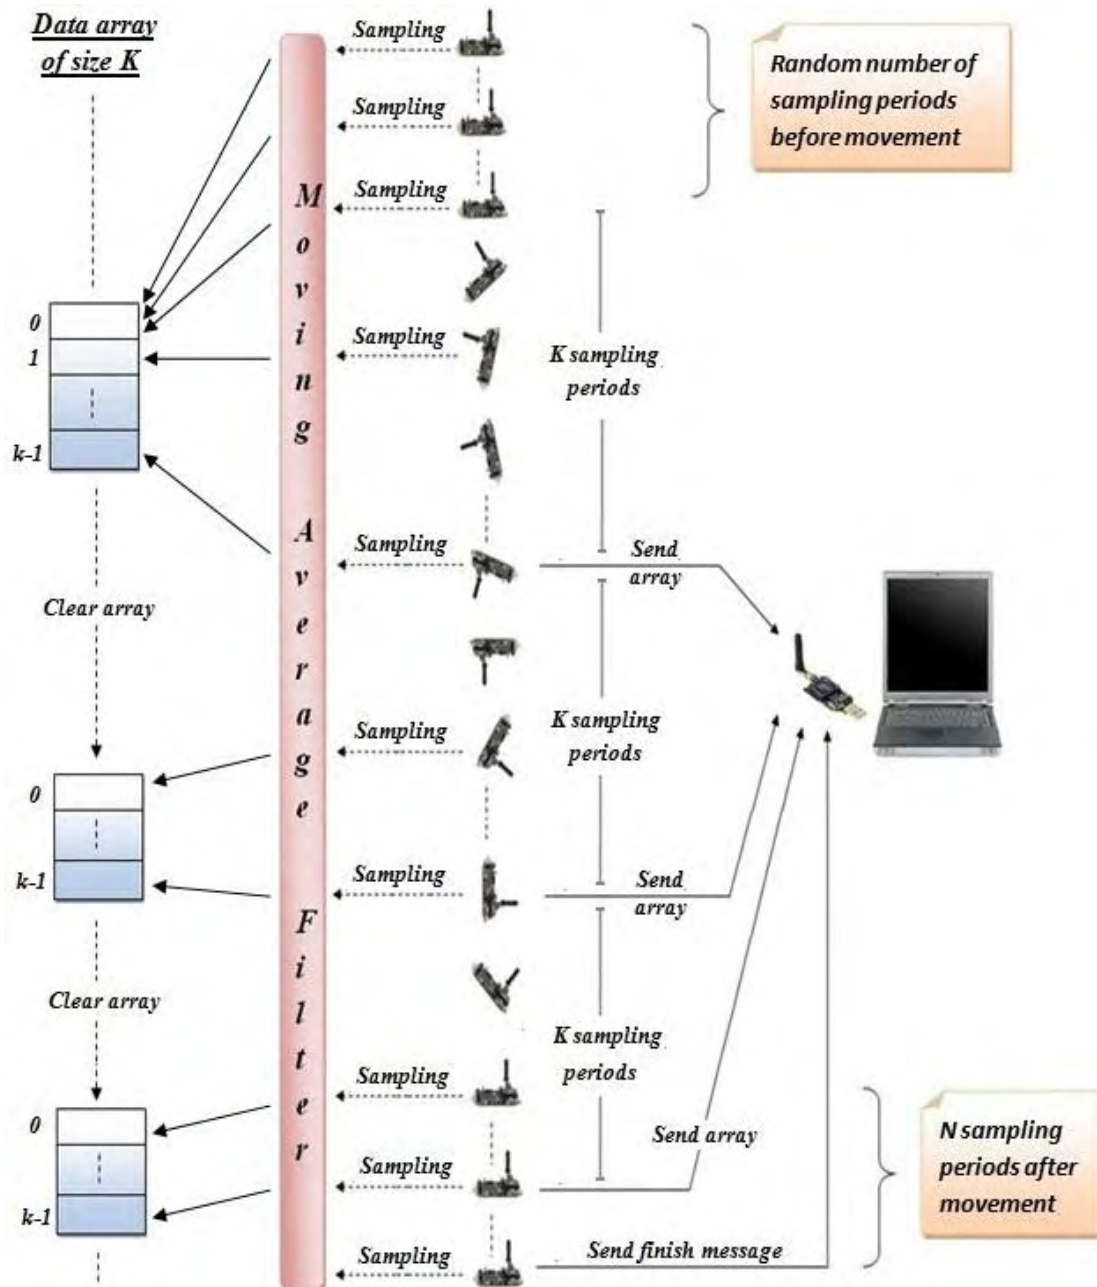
Data array of size K

0
1
k-1

Clear array

0
k-1

Clear array

0
k-1

Moving Average Filter

Sampling
Sampling
Sampling
Sampling
Sampling
Sampling
Sampling
Sampling
Sampling
Sampling

Random number of sampling periods before movement

K sampling periods

Send array

K sampling periods

Send array

K sampling periods

Send array

Send finish message

N sampling periods after movement